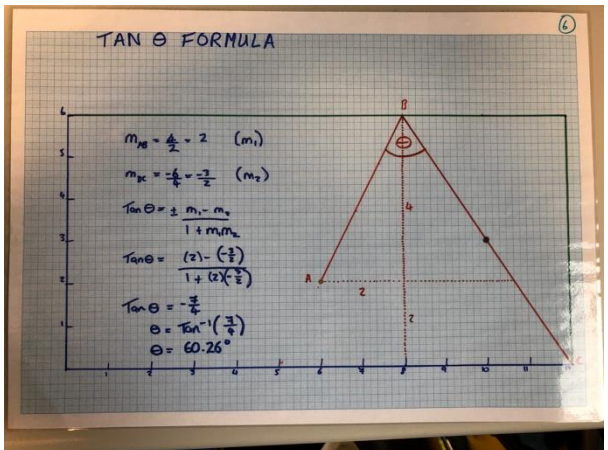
TAN θ FORMULA

6

$m_{AB} = \frac{4}{2} = 2$ $(m_1)$

$m_{BC} = \frac{-6}{4} = \frac{-3}{2}$ $(m_2)$

$\tan\theta = \pm \frac{m_1 - m_2}{1 + m_1 m_2}$

$\tan\theta = \frac{(2) - (\frac{-3}{2})}{1 + (2)(\frac{-3}{2})}$

$\tan\theta = -\frac{7}{4}$

$\theta = \tan^{-1}(\frac{7}{4})$

$\theta = 60.26°$

B

θ

4

A

2

2

C

6

5

4

3

2

1

1 2 3 4 5 6 7 8 9 10 11 12